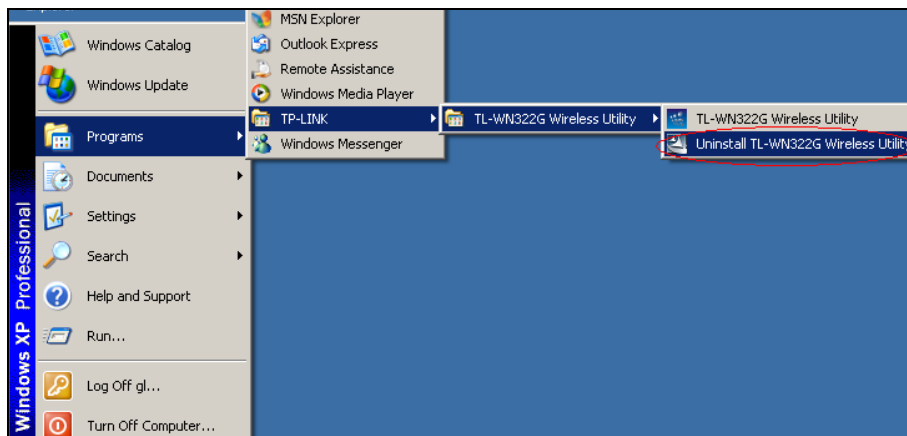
Windows Catalog
Windows Update
Programs
Documents
Settings
Search
Help and Support
Run...
Log Off gl...
Turn Off Computer...
Windows XP Professional

MSN Explorer
Outlook Express
Remote Assistance
Windows Media Player
TP-LINK
Windows Messenger

TL-WN322G Wireless Utility

TL-WN322G Wireless Utility
Uninstall TL-WN322G Wireless Utility